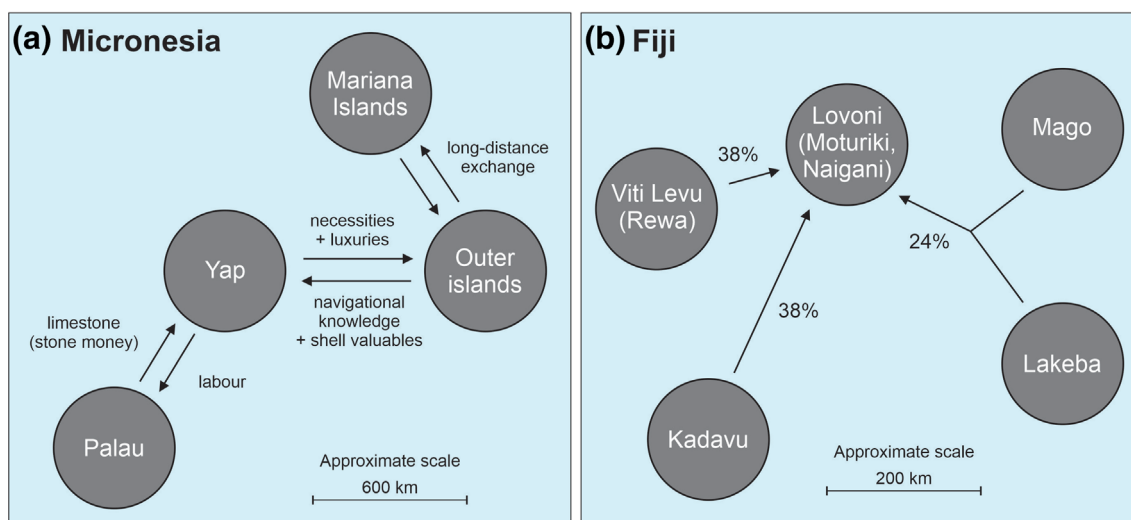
(a) Micronesia

Mariana Islands

long-distance exchange

necessities + luxuries

Yap

Outer islands

navigational knowledge + shell valuables

limestone (stone money)

labour

Palau

Approximate scale

600 km

(b) Fiji

Lovoni (Moturiki, Naigani)

Mago

38%

Viti Levu (Rewa)

24%

38%

Lakeba

Kadavu

Approximate scale

200 km